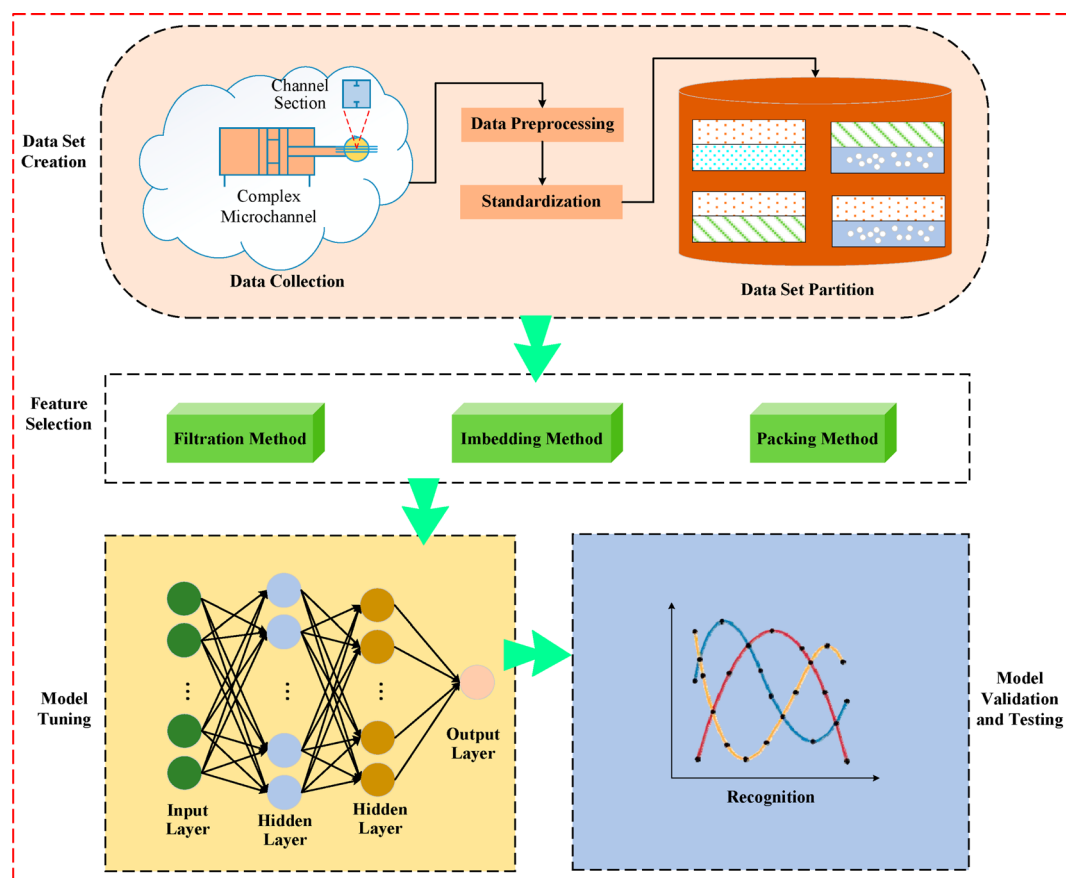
Data Set Creation

Channel Section

Complex Microchannel

Data Collection

Data Preprocessing

Standardization

Data Set Partition

Feature Selection

Filtration Method

Imbedding Method

Packing Method

Model Tuning

Input Layer

Hidden Layer

Hidden Layer

Output Layer

Recognition

Model Validation and Testing